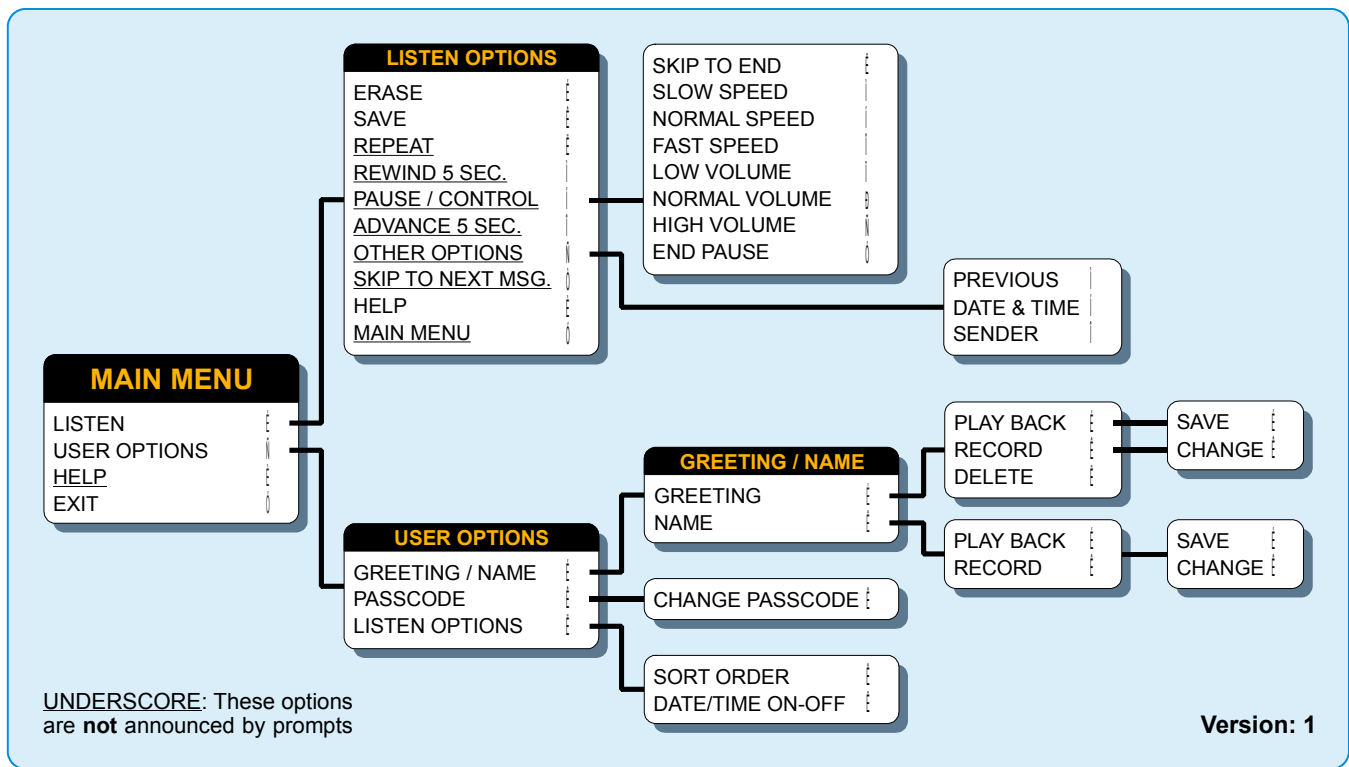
LISTEN OPTIONS
ERASE
SAVE
REPEAT
REWIND 5 SEC.
PAUSE / CONTROL
ADVANCE 5 SEC.
OTHER OPTIONS
SKIP TO NEXT MSG.
HELP
MAIN MENU

SKIP TO END
SLOW SPEED
NORMAL SPEED
FAST SPEED
LOW VOLUME
NORMAL VOLUME
HIGH VOLUME
END PAUSE

PREVIOUS
DATE & TIME
SENDER

MAIN MENU
LISTEN
USER OPTIONS
HELP
EXIT

GREETING / NAME
GREETING
NAME

PLAY BACK
RECORD
DELETE

SAVE
CHANGE

PLAY BACK
RECORD

SAVE
CHANGE

USER OPTIONS
GREETING / NAME
PASSCODE
LISTEN OPTIONS

CHANGE PASSCODE

SORT ORDER
DATE/TIME ON-OFF

UNDERSCORE: These options are **not** announced by prompts

Version: 1